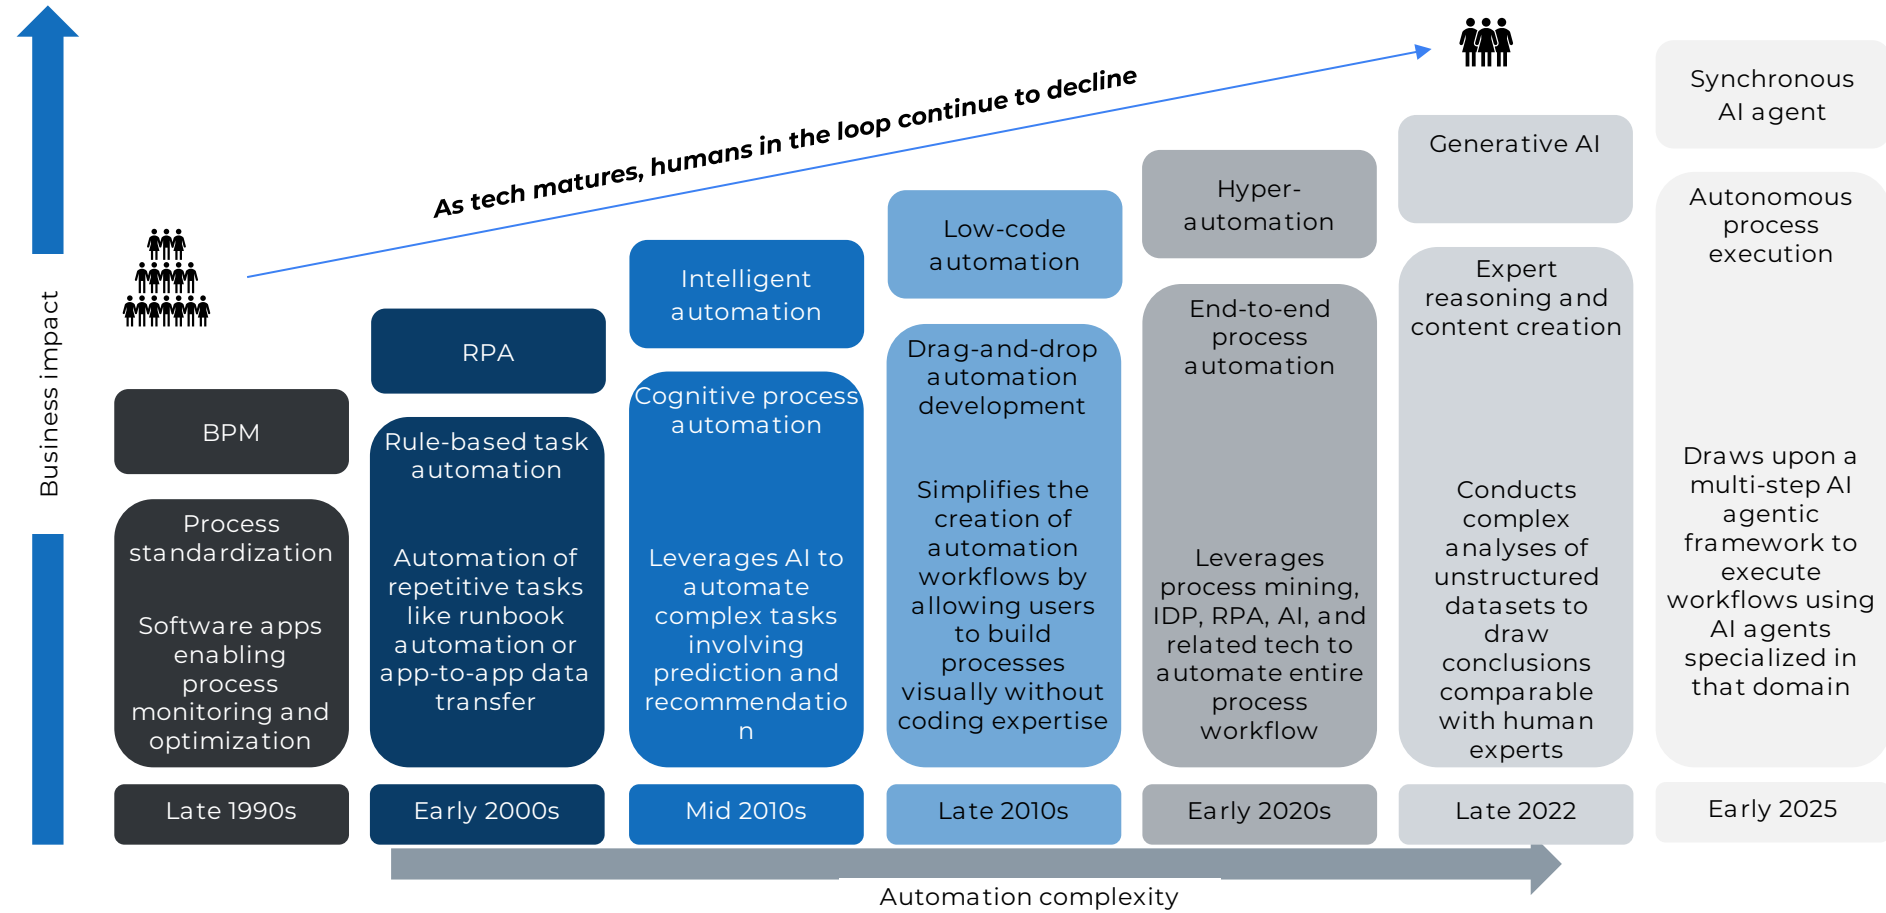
As tech matures, humans in the loop continue to decline

Business impact

BPM

Process standardization

Software apps enabling process monitoring and optimization

Late 1990s

RPA

Rule-based task automation

Automation of repetitive tasks like runbook automation or app-to-app data transfer

Early 2000s

Intelligent automation

Cognitive process automation

Leverages AI to automate complex tasks involving prediction and recommendatio n

Mid 2010s

Low-code automation

Drag-and-drop automation development

Simplifies the creation of automation workflows by allowing users to build processes visually without coding expertise

Late 2010s

Hyper-automation

End-to-end process automation

Leverages process mining, IDP, RPA, AI, and related tech to automate entire process workflow

Early 2020s

Generative AI

Expert reasoning and content creation

Conducts complex analyses of unstructured datasets to draw conclusions comparable with human experts

Late 2022

Synchronous AI agent

Autonomous process execution

Draws upon a multi-step AI agentic framework to execute workflows using AI agents specialized in that domain

Early 2025

Automation complexity